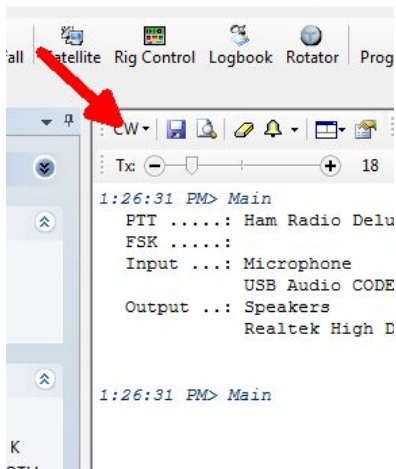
fall Satellite Rig Control Logbook Rotator Prog

CW

Tx: 18

1:26:31 PM> Main
PTT ......: Ham Radio Delu
FSK ......:
Input ...: Microphone
USB Audio CODE
Output ..: Speakers
Realtek High D

1:26:31 PM> Main

K